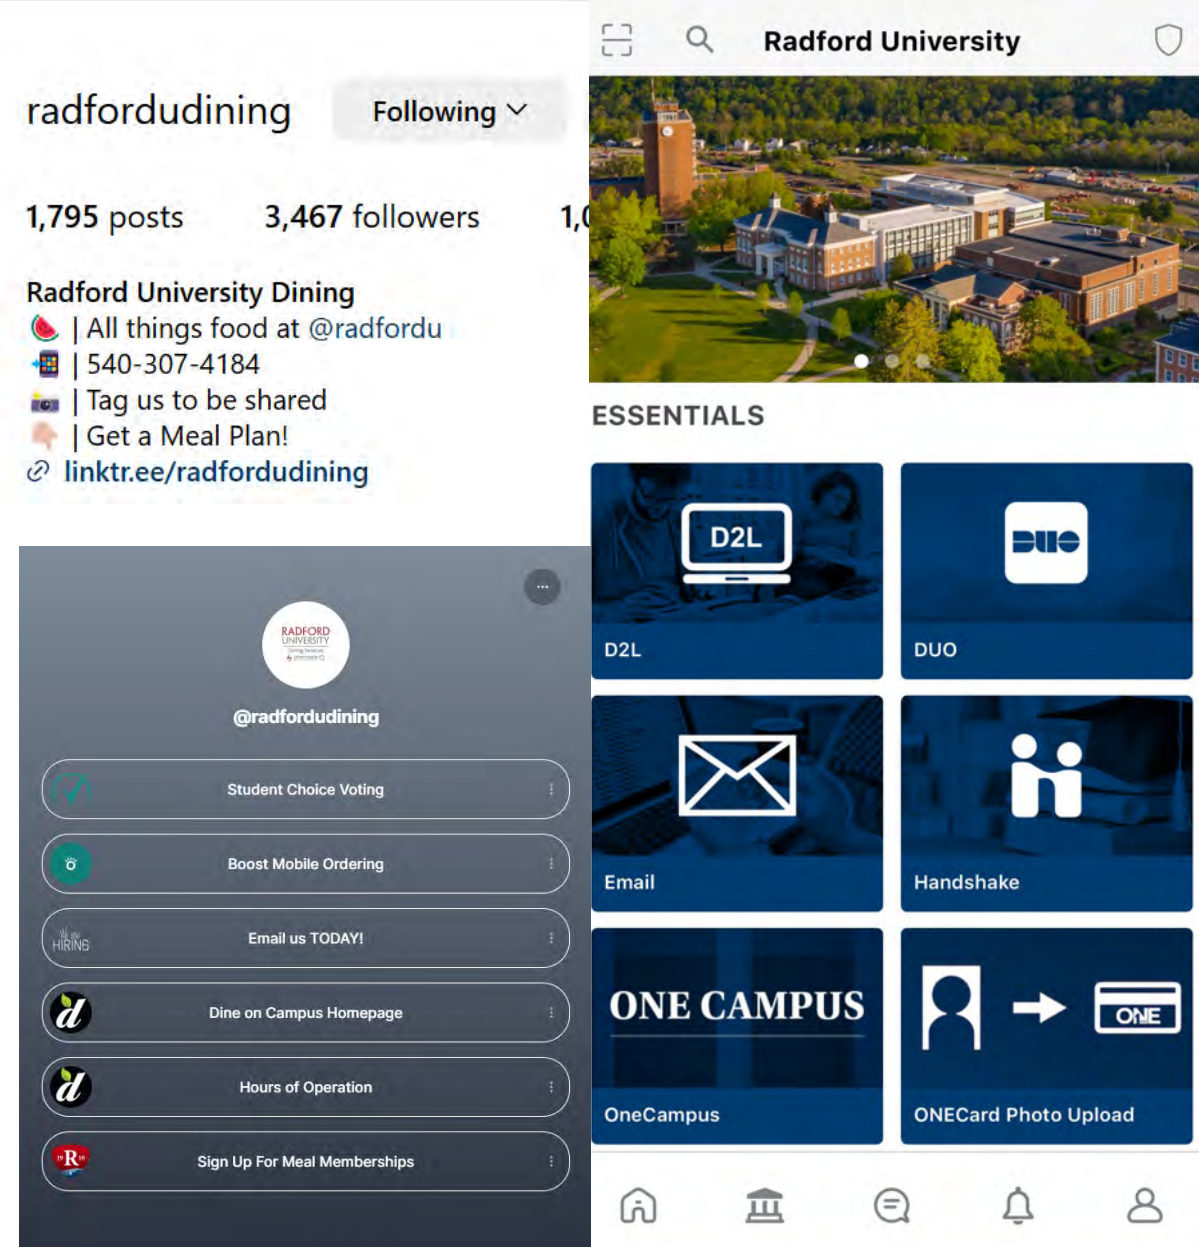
radforddudining

Following

1,795 posts 3,467 followers 1,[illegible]

Radford University Dining
🍉 | All things food at @radfordu
📲 | 540-307-4184
📷 | Tag us to be shared
👇🏻 | Get a Meal Plan!
linktr.ee/radforddudining

RADFORD UNIVERSITY

@radforddudining

Student Choice Voting

Boost Mobile Ordering

HIRING

Email us TODAY!

Dine on Campus Homepage

Hours of Operation

Sign Up For Meal Memberships

Radford University

ESSENTIALS

D2L

D2L

DUO

DUO

Email

Handshake

ONE CAMPUS

OneCampus

ONE

ONECard Photo Upload